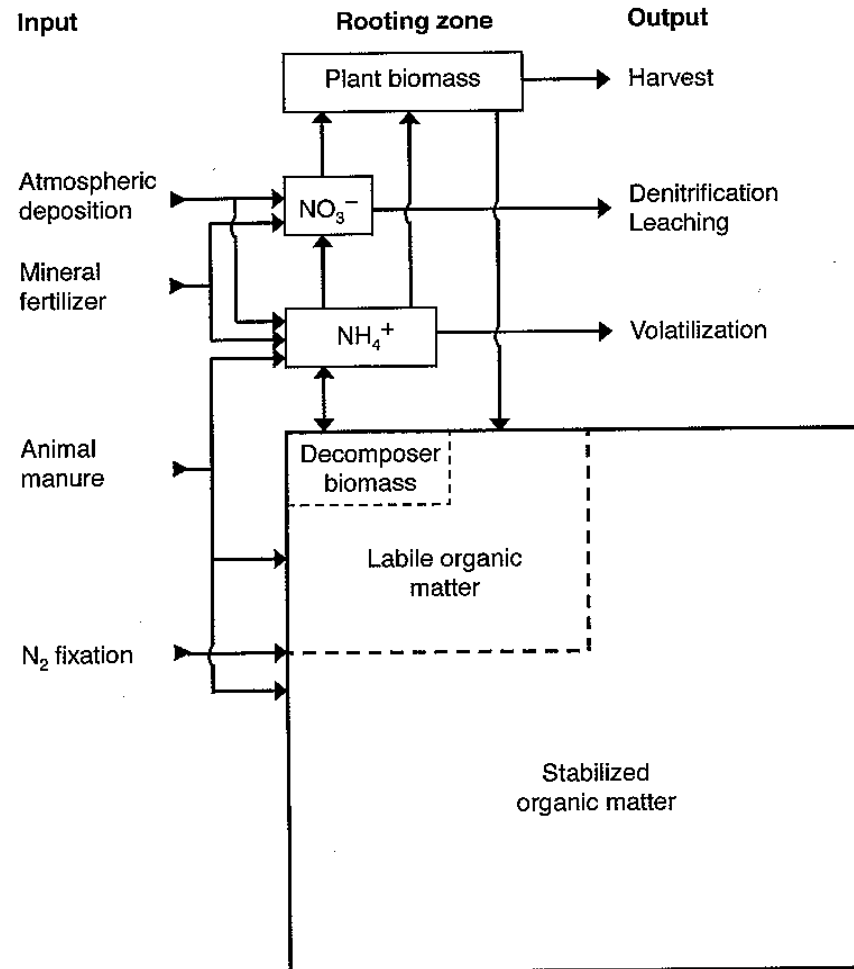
Input

Rooting zone

Output

Plant biomass

Harvest

Atmospheric deposition

$NO_3^-$

Denitrification
Leaching

Mineral fertilizer

$NH_4^+$

Volatilization

Animal manure

Decomposer biomass

Labile organic matter

$N_2$ fixation

Stabilized organic matter